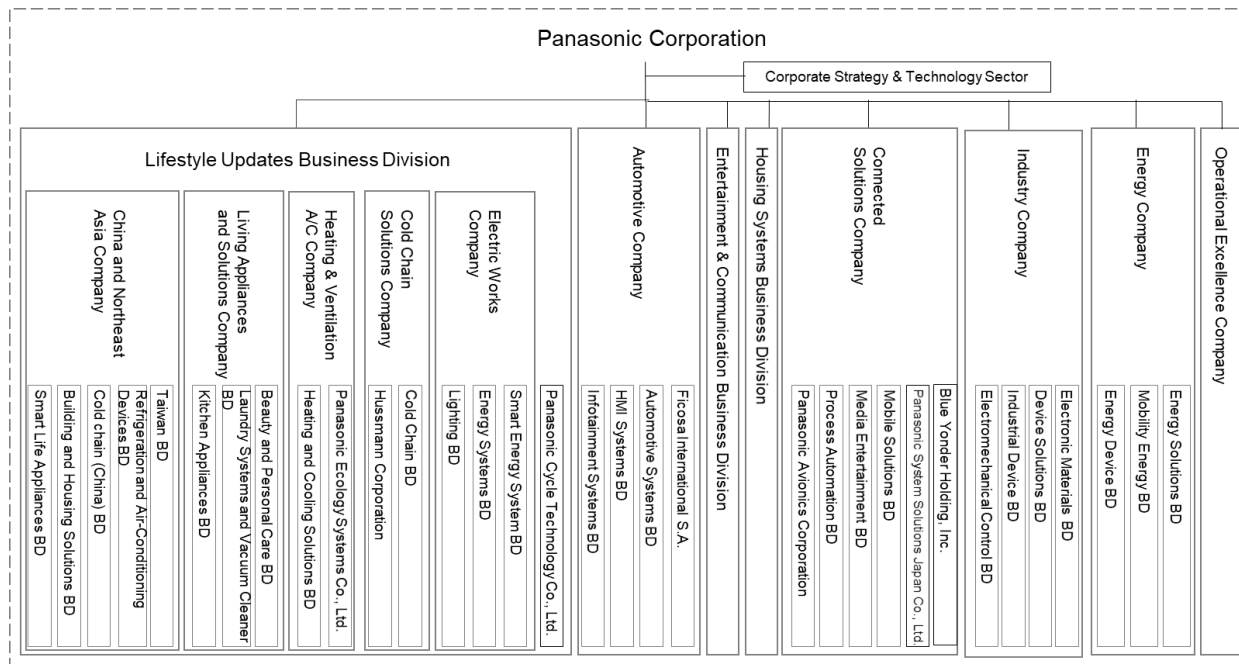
Panasonic Corporation

Corporate Strategy & Technology Sector

Lifestyle Updates Business Division

China and Northeast Asia Company

Taiwan BD

Refrigeration and Air-Conditioning Devices BD

Cold chain (China) BD

Building and Housing Solutions BD

Smart Life Appliances BD

Living Appliances and Solutions Company

Beauty and Personal Care BD

Laundry Systems and Vacuum Cleaner BD

Kitchen Appliances BD

Heating & Ventilation A/C Company

Panasonic Ecology Systems Co., Ltd.

Heating and Cooling Solutions BD

Cold Chain Solutions Company

Cold Chain BD

Hussmann Corporation

Electric Works Company

Panasonic Cycle Technology Co., Ltd.

Smart Energy System BD

Energy Systems BD

Lighting BD

Automotive Company

Ficosa International S.A.

Automotive Systems BD

HMI Systems BD

Infotainment Systems BD

Entertainment & Communication Business Division

Housing Systems Business Division

Connected Solutions Company

Blue Yonder Holding, Inc.

Panasonic System Solutions Japan Co., Ltd.

Mobile Solutions BD

Media Entertainment BD

Process Automation BD

Panasonic Avionics Corporation

Industry Company

Electronic Materials BD

Device Solutions BD

Industrial Device BD

Electromechanical Control BD

Energy Company

Energy Solutions BD

Mobility Energy BD

Energy Device BD

Operational Excellence Company